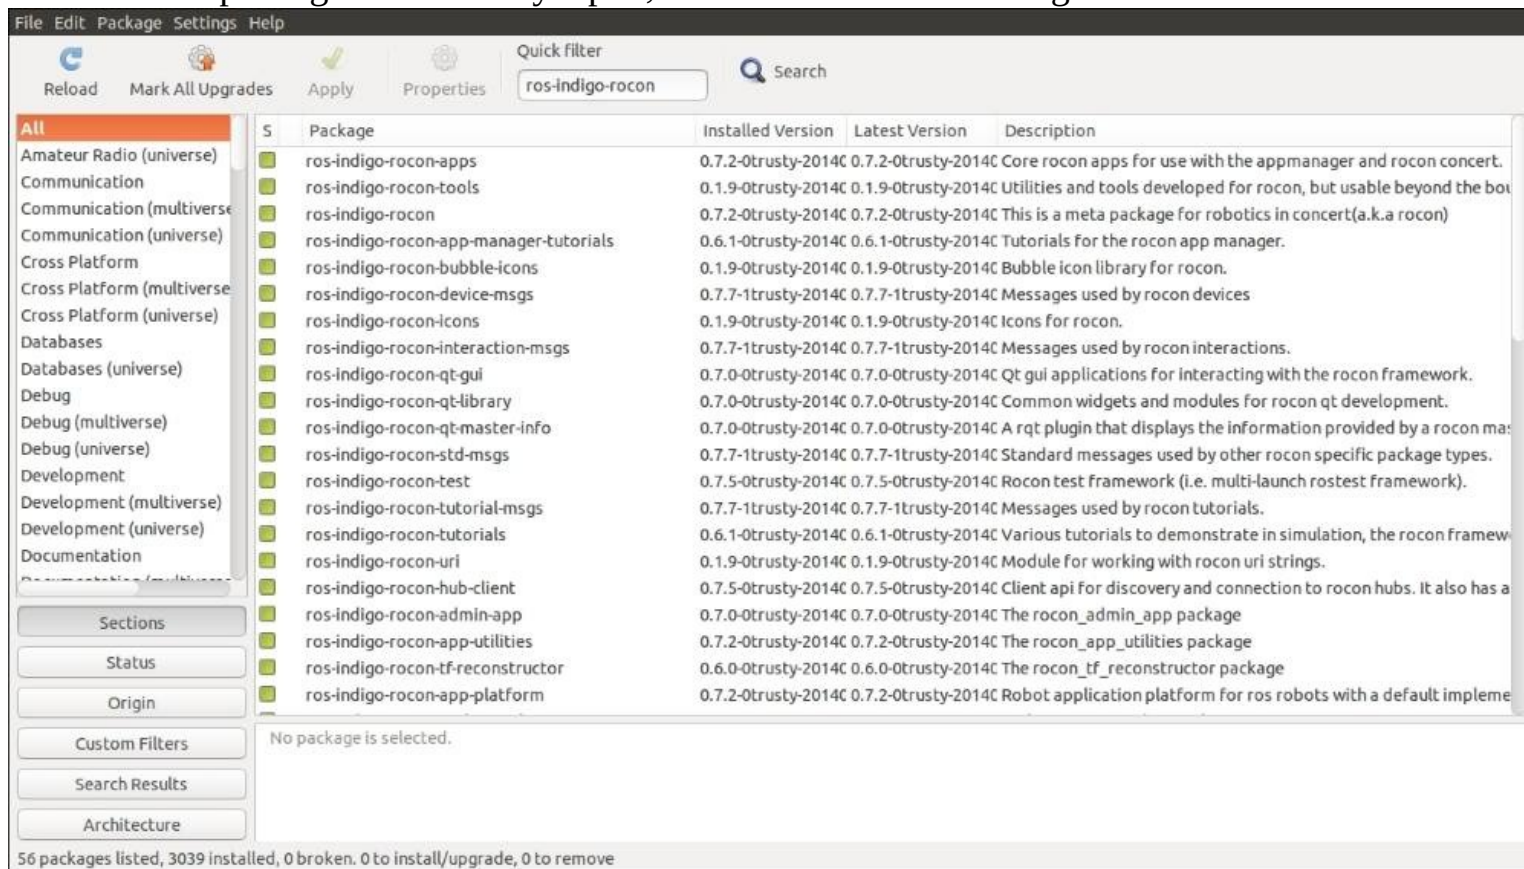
File Edit Package Settings Help

Reload Mark All Upgrades Apply Properties Quick filter ros-indigo-rocon Search

All
Amateur Radio (universe)
Communication
Communication (multiverse
Communication (universe)
Cross Platform
Cross Platform (multiverse
Cross Platform (universe)
Databases
Databases (universe)
Debug
Debug (multiverse)
Debug (universe)
Development
Development (multiverse)
Development (universe)
Documentation
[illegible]

Sections
Status
Origin
Custom Filters
Search Results
Architecture

| S | Package | Installed Version | Latest Version | Description |
|---|---|---|---|---|
| | ros-indigo-rocon-apps | 0.7.2-0trusty-2014C | 0.7.2-0trusty-2014C | Core rocon apps for use with the appmanager and rocon concert. |
| | ros-indigo-rocon-tools | 0.1.9-0trusty-2014C | 0.1.9-0trusty-2014C | Utilities and tools developed for rocon, but usable beyond the bou |
| | ros-indigo-rocon | 0.7.2-0trusty-2014C | 0.7.2-0trusty-2014C | This is a meta package for robotics in concert(a.k.a rocon) |
| | ros-indigo-rocon-app-manager-tutorials | 0.6.1-0trusty-2014C | 0.6.1-0trusty-2014C | Tutorials for the rocon app manager. |
| | ros-indigo-rocon-bubble-icons | 0.1.9-0trusty-2014C | 0.1.9-0trusty-2014C | Bubble icon library for rocon. |
| | ros-indigo-rocon-device-msgs | 0.7.7-1trusty-2014C | 0.7.7-1trusty-2014C | Messages used by rocon devices |
| | ros-indigo-rocon-icons | 0.1.9-0trusty-2014C | 0.1.9-0trusty-2014C | Icons for rocon. |
| | ros-indigo-rocon-interaction-msgs | 0.7.7-1trusty-2014C | 0.7.7-1trusty-2014C | Messages used by rocon interactions. |
| | ros-indigo-rocon-qt-gui | 0.7.0-0trusty-2014C | 0.7.0-0trusty-2014C | Qt gui applications for interacting with the rocon framework. |
| | ros-indigo-rocon-qt-library | 0.7.0-0trusty-2014C | 0.7.0-0trusty-2014C | Common widgets and modules for rocon qt development. |
| | ros-indigo-rocon-qt-master-info | 0.7.0-0trusty-2014C | 0.7.0-0trusty-2014C | A rqt plugin that displays the information provided by a rocon ma |
| | ros-indigo-rocon-std-msgs | 0.7.7-1trusty-2014C | 0.7.7-1trusty-2014C | Standard messages used by other rocon specific package types. |
| | ros-indigo-rocon-test | 0.7.5-0trusty-2014C | 0.7.5-0trusty-2014C | Rocon test framework (i.e. multi-launch rostest framework). |
| | ros-indigo-rocon-tutorial-msgs | 0.7.7-1trusty-2014C | 0.7.7-1trusty-2014C | Messages used by rocon tutorials. |
| | ros-indigo-rocon-tutorials | 0.6.1-0trusty-2014C | 0.6.1-0trusty-2014C | Various tutorials to demonstrate in simulation, the rocon framew |
| | ros-indigo-rocon-uri | 0.1.9-0trusty-2014C | 0.1.9-0trusty-2014C | Module for working with rocon uri strings. |
| | ros-indigo-rocon-hub-client | 0.7.5-0trusty-2014C | 0.7.5-0trusty-2014C | Client api for discovery and connection to rocon hubs. It also has a |
| | ros-indigo-rocon-admin-app | 0.7.0-0trusty-2014C | 0.7.0-0trusty-2014C | The rocon_admin_app package |
| | ros-indigo-rocon-app-utilities | 0.7.2-0trusty-2014C | 0.7.2-0trusty-2014C | The rocon_app_utilities package |
| | ros-indigo-rocon-tf-reconstructor | 0.6.0-0trusty-2014C | 0.6.0-0trusty-2014C | The rocon_tf_reconstructor package |
| | ros-indigo-rocon-app-platform | 0.7.2-0trusty-2014C | 0.7.2-0trusty-2014C | Robot application platform for ros robots with a default impleme |

No package is selected.

56 packages listed, 3039 installed, 0 broken. 0 to install/upgrade, 0 to remove